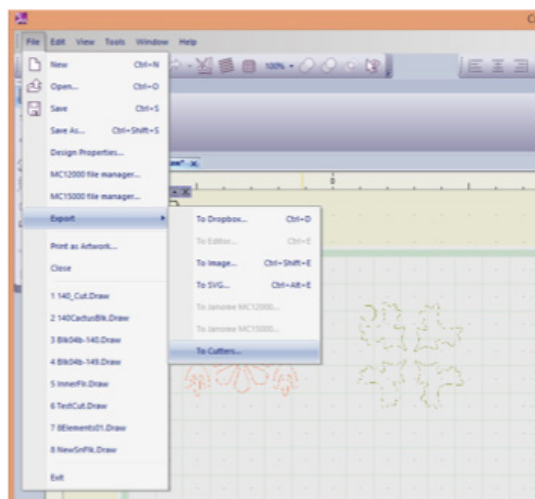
File Edit View Tools Window Help

100%

New Ctrl+N
Open... Ctrl+O
Save Ctrl+S
Save As... Ctrl+Shift+S
Design Properties...
MC12000 file manager...
MC15000 file manager...
Export
Print as Artwork...
Close
1 140_Cut.Draw
2 140CactusBlk.Draw
3 Blk04b-140.Draw
4 Blk04b-149.Draw
5 InnerFlk.Draw
6 TestCut.Draw
7 8Elements01.Draw
8 NewSnFlk.Draw
Exit

To Dropbox... Ctrl+D
To Editor... Ctrl+E
To Image... Ctrl+Shift+E
To SVG... Ctrl+Alt+E
To Janome MC12000...
To Janome MC15000...
To Cutters...